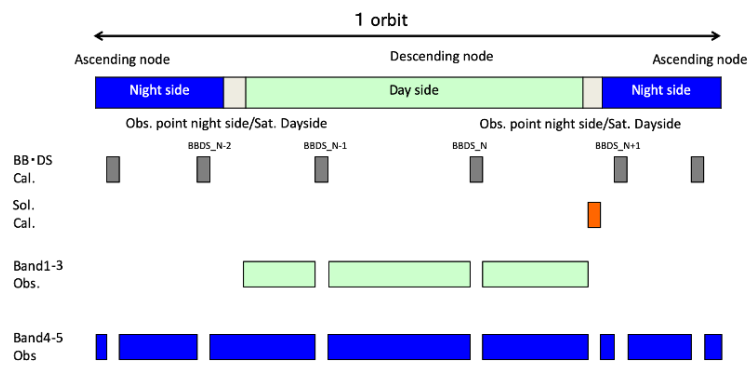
1 orbit

Ascending node

Descending node

Ascending node

Night side

Day side

Night side

Obs. point night side/Sat. Dayside

Obs. point night side/Sat. Dayside

BB・DS Cal.

BBDS_N-2

BBDS_N-1

BBDS_N

BBDS_N+1

Sol. Cal.

Band1-3 Obs.

Band4-5 Obs